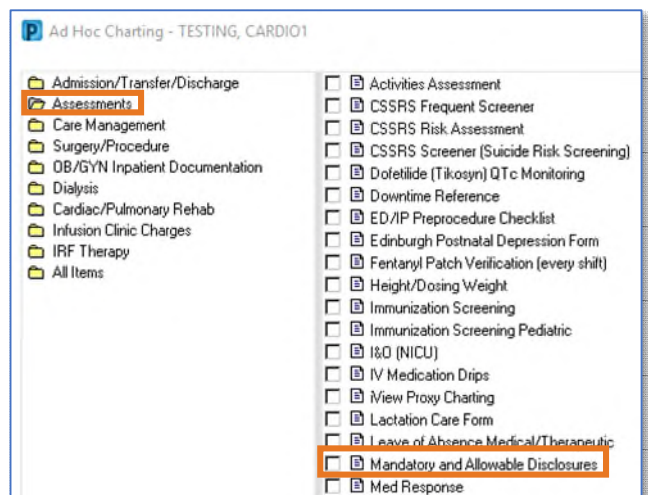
Ad Hoc Charting - TESTING, CARDIO1

Admission/Transfer/Discharge
Assessments
Care Management
Surgery/Procedure
OB/GYN Inpatient Documentation
Dialysis
Cardiac/Pulmonary Rehab
Infusion Clinic Charges
IRF Therapy
All Items

Activities Assessment
CSSRS Frequent Screener
CSSRS Risk Assessment
CSSRS Screener (Suicide Risk Screening)
Dofetilide (Tikosyn) QTc Monitoring
Downtime Reference
ED/IP Preprocedure Checklist
Edinburgh Postnatal Depression Form
Fentanyl Patch Verification (every shift)
Height/Dosing Weight
Immunization Screening
Immunization Screening Pediatric
I&O (NICU)
IV Medication Drips
iView Proxy Charting
Lactation Care Form
Leave of Absence Medical/Therapeutic
Mandatory and Allowable Disclosures
Med Response